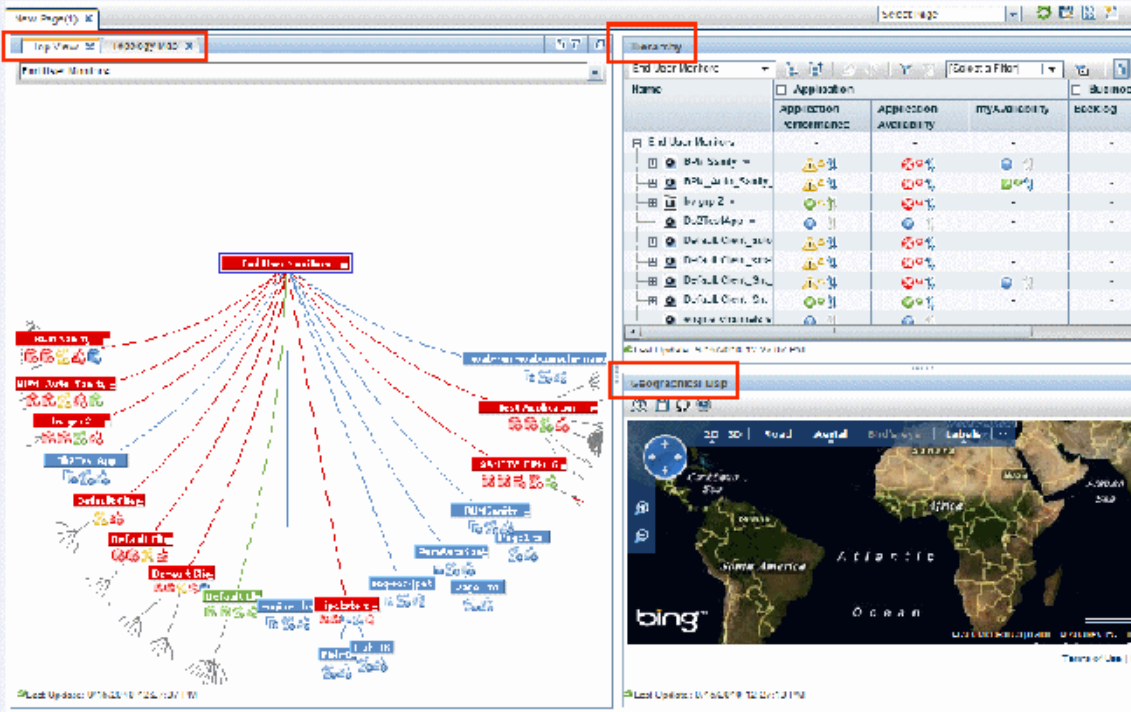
New Page(1)

Select Page

Top View | Topology Map

End User Monitors

End User Monitors

BPM Sanity

BPM_Suite_Sanity

Bypgp 2

DbZTestApp

Default Client

Default Client

Default Client

Default Client

Default Cli

Default Cli

Best Application

BPM Sanity

Last Update: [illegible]

Hierarchy

End User Monitors

[Select a Filter]

| Name | Application Performance | Application Availability | myAvailability | Backlog |
|---|---|---|---|---|
| End User Monitors | | | | |
| BPM Sanity | | | | |
| BPM_Suite_Sanity | | | | |
| bygrp 2 | | | | |
| DbZTestApp | | | | |
| Default Client_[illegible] | | | | |
| Default Client_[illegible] | | | | |
| Default Client_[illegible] | | | | |
| Default Client_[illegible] | | | | |

Last Update: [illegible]

Geographical Map

2D 3D | Road Aerial Bird's eye | Labels

Sahara

Africa

South America

Atlantic

Ocean

bing

Terms of Use

Last Update: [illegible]